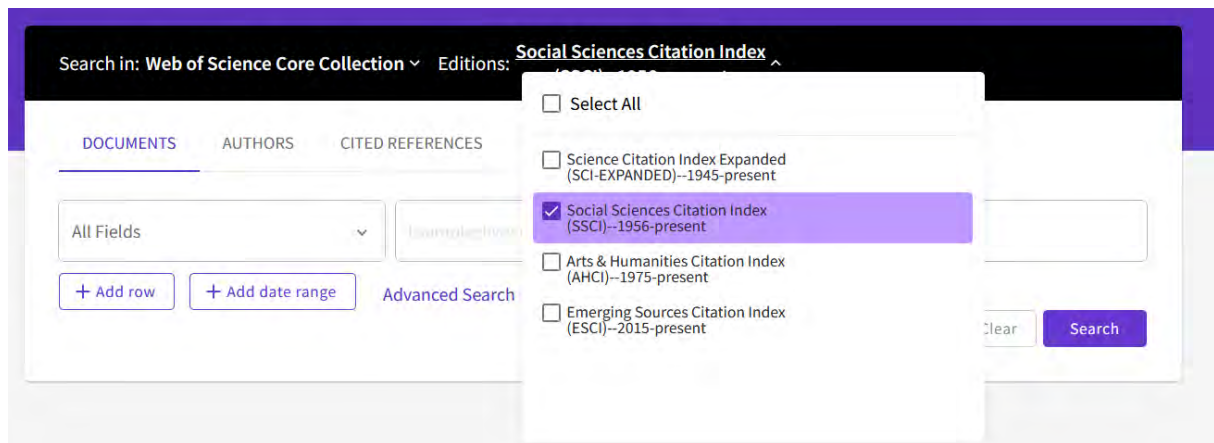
Search in: Web of Science Core Collection Editions: Social Sciences Citation Index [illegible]

DOCUMENTS AUTHORS CITED REFERENCES

Select All

Science Citation Index Expanded (SCI-EXPANDED)--1945-present

Social Sciences Citation Index (SSCI)--1956-present

Arts & Humanities Citation Index (AHCI)--1975-present

Emerging Sources Citation Index (ESCI)--2015-present

All Fields

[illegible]

+ Add row + Add date range Advanced Search

Clear Search